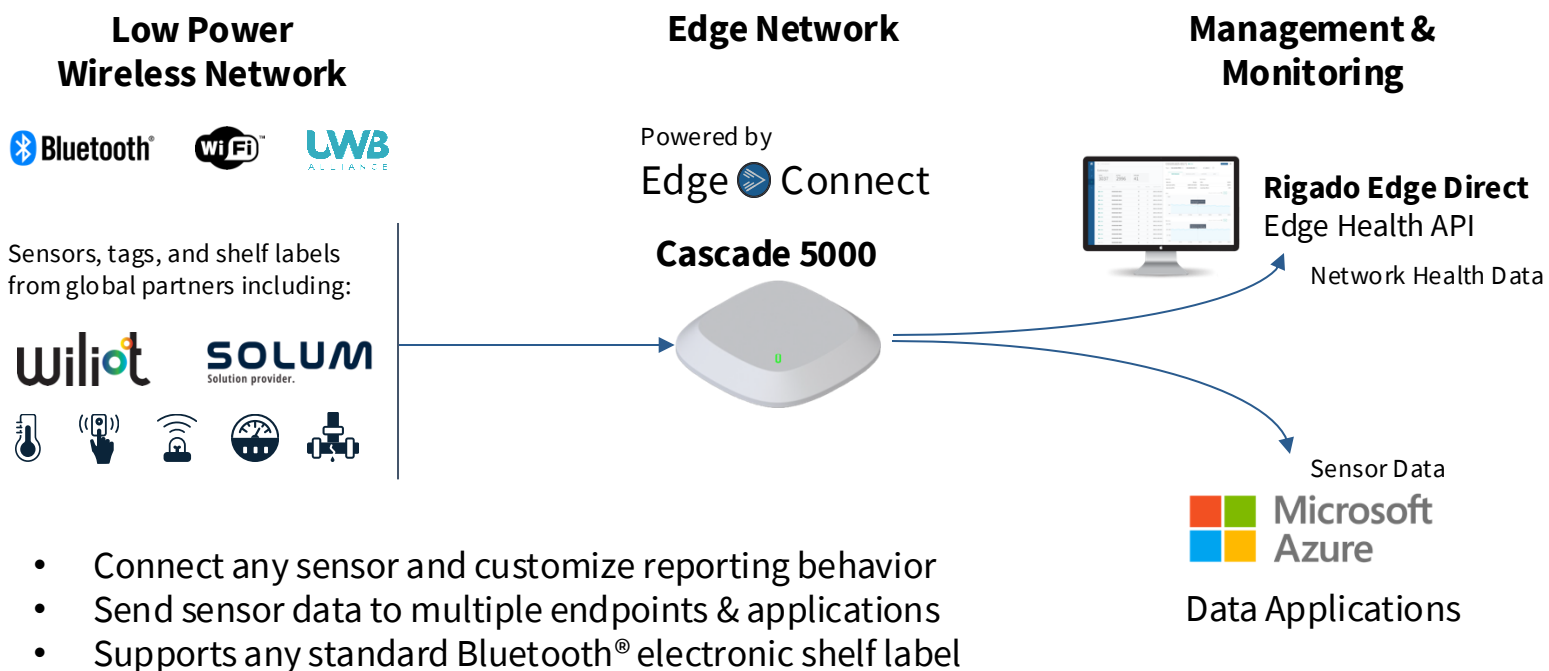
Low Power Wireless Network

Bluetooth® WiFi™ UWB ALLIANCE

Sensors, tags, and shelf labels from global partners including:

wiliot SOLUM Solution provider.

Edge Network

Powered by Edge Connect

Cascade 5000

Management & Monitoring

Rigado Edge Direct
Edge Health API

Network Health Data

Sensor Data

Microsoft Azure

Data Applications

- Connect any sensor and customize reporting behavior
- Send sensor data to multiple endpoints & applications
- Supports any standard Bluetooth® electronic shelf label